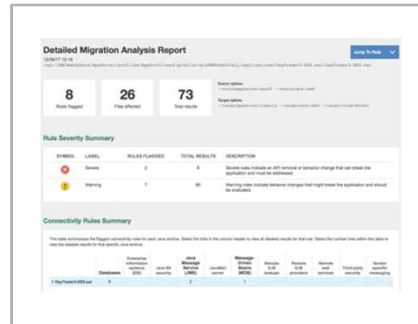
Detailed Migration Analysis Report

12/06/17 10:16

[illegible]

Jump To Rule

8
Rules flagged

26
Files affected

73
Total results

Source options:
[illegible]

Target options:
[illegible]

Rule Severity Summary

| SYMBOL | LABEL | RULES FLAGGED | TOTAL RESULTS | DESCRIPTION |
|---|---|---|---|---|
| | Severe | 2 | 8 | Severe rules indicate an API removal or behavior change that can break the application and must be addressed. |
| | Warning | 7 | 65 | Warning rules indicate behavior changes that might break the application and should be evaluated. |

Connectivity Rules Summary

This table summarizes the flagged connectivity rules for each Java archive. Select the links in the column header to view all detailed results for that rule. Select the number links within the table to view the detailed results for that specific Java archive.

| | Databases | Enterprise information systems (EIS) | Java EE security | Java Message Service (JMS) | JavaMail server | Message-Driven Beans (MDB) | Remote EJB lookups | Remote EJB providers | Remote web services | Third-party security | Vendor specific messaging |
|---|---|---|---|---|---|---|---|---|---|---|---|
| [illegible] | | | | 2 | | 1 | | | | | |